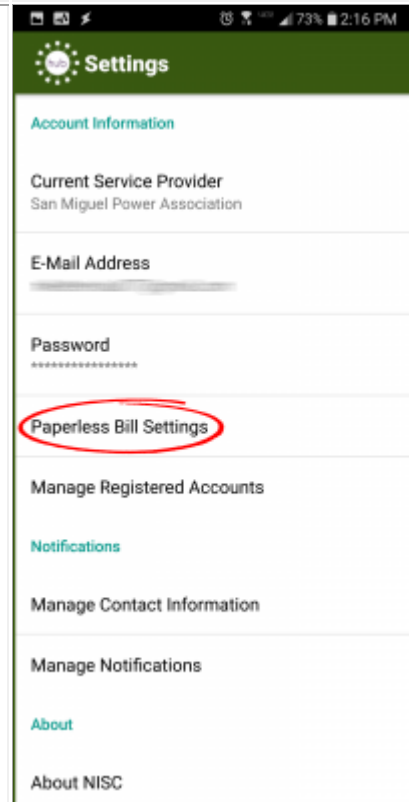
73% 2:16 PM

hub Settings

Account Information

Current Service Provider
San Miguel Power Association

E-Mail Address
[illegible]

Password
****************

Paperless Bill Settings

Manage Registered Accounts

Notifications

Manage Contact Information

Manage Notifications

About

About NISC